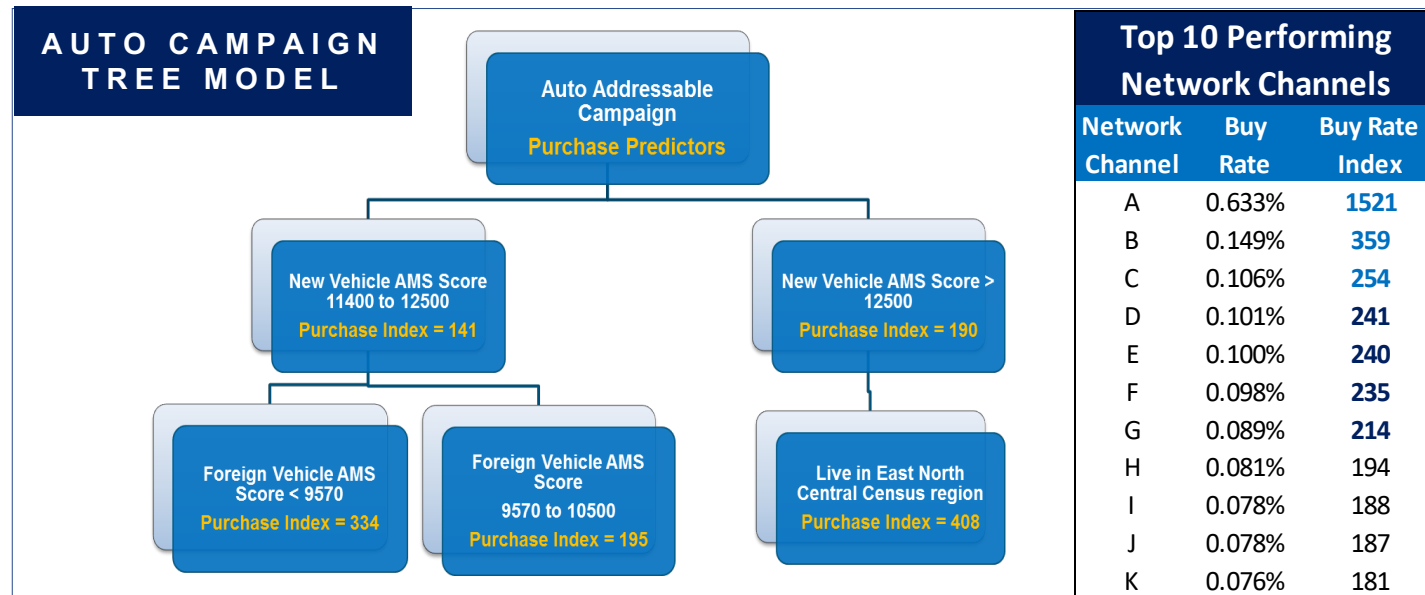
AUTO CAMPAIGN TREE MODEL

Auto Addressable Campaign
Purchase Predictors

New Vehicle AMS Score 11400 to 12500
Purchase Index = 141

New Vehicle AMS Score > 12500
Purchase Index = 190

Foreign Vehicle AMS Score < 9570
Purchase Index = 334

Foreign Vehicle AMS Score
9570 to 10500
Purchase Index = 195

Live in East North Central Census region
Purchase Index = 408

Top 10 Performing Network Channels

| Network Channel | Buy Rate | Buy Rate Index |
|---|---|---|
| A | 0.633% | 1521 |
| B | 0.149% | 359 |
| C | 0.106% | 254 |
| D | 0.101% | 241 |
| E | 0.100% | 240 |
| F | 0.098% | 235 |
| G | 0.089% | 214 |
| H | 0.081% | 194 |
| I | 0.078% | 188 |
| J | 0.078% | 187 |
| K | 0.076% | 181 |